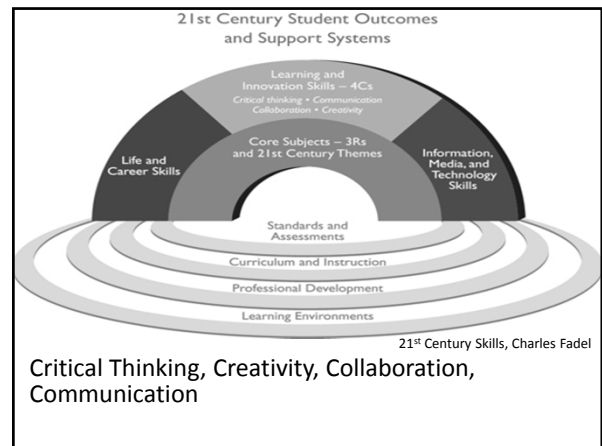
21st Century Student Outcomes and Support Systems

Learning and Innovation Skills – 4Cs
Critical thinking • Communication
Collaboration • Creativity

Life and Career Skills

Core Subjects – 3Rs and 21st Century Themes

Information, Media, and Technology Skills

Standards and Assessments

Curriculum and Instruction

Professional Development

Learning Environments

21$^{st}$ Century Skills, Charles Fadel

Critical Thinking, Creativity, Collaboration, Communication